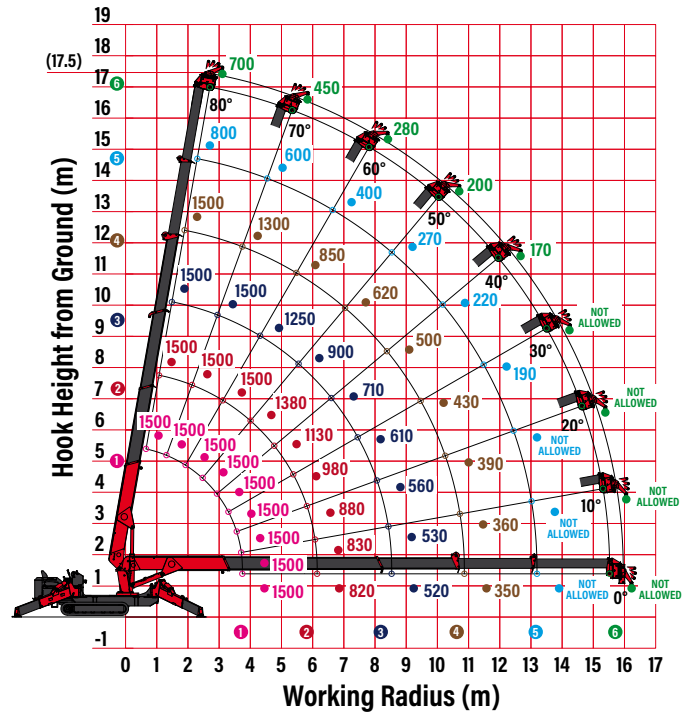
Hook Height from Ground (m)

19
18
(17.5)
17 6
16
15
14 5
13
12 4
11
10
9 3
8
7 2
6
5 1
4
3
2
1
-1

700
450
280
200
170
NOT ALLOWED
NOT ALLOWED
NOT ALLOWED
NOT ALLOWED

80°
70°
60°
50°
40°
30°
20°
10°
0°

800
600
400
270
220
190
NOT ALLOWED
NOT ALLOWED
NOT ALLOWED

1500
1300
850
620
500
430
390
360
350

1500
1500
1250
900
710
610
560
530
520

1500
1500
1500
1380
1130
980
880
830
820

1500
1500
1500
1500
1500
1500
1500
1500
1500

1 2 3 4 5 6

0 1 2 3 4 5 6 7 8 9 10 11 12 13 14 15 16 17

Working Radius (m)